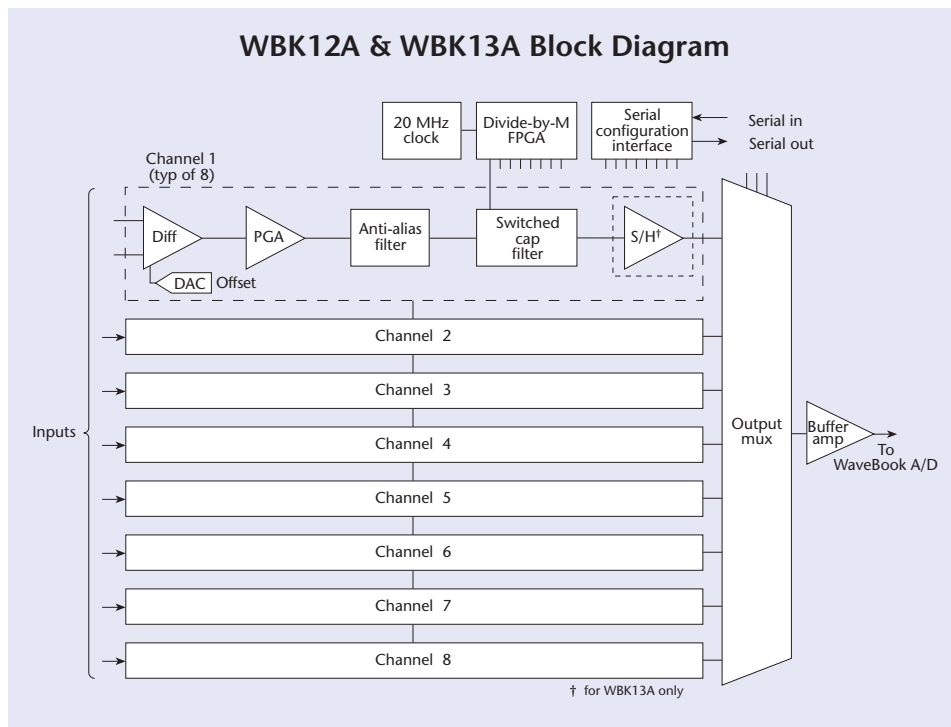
WBK12A & WBK13A Block Diagram

20 MHz clock

Divide-by-M FPGA

Serial configuration interface

Serial in

Serial out

Channel 1 (typ of 8)

Diff

PGA

Anti-alias filter

Switched cap filter

S/H†

DAC Offset

Channel 2

Channel 3

Inputs

Channel 4

Channel 5

Channel 6

Channel 7

Channel 8

Output mux

Buffer amp

To WaveBook A/D

† for WBK13A only